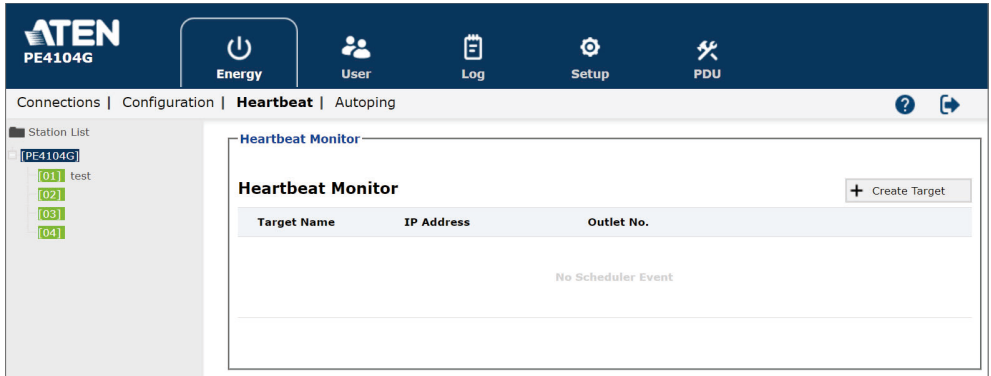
ATEN
PE4104G

Energy
User
Log
Setup
PDU

Connections | Configuration | Heartbeat | Autoping

Station List
[PE4104G]
[01] test
[02]
[03]
[04]

Heartbeat Monitor

Heartbeat Monitor

+ Create Target

| Target Name | IP Address | Outlet No. |
|---|---|---|
| | No Scheduler Event | |